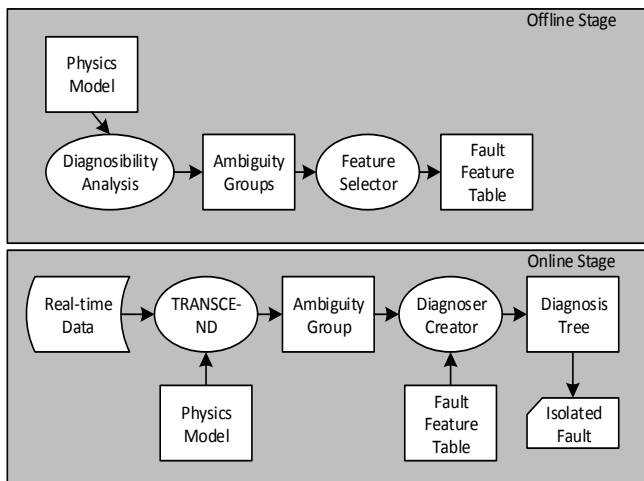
Offline Stage

Physics Model

Diagnosibility Analysis

Ambiguity Groups

Feature Selector

Fault Feature Table

Online Stage

Real-time Data

TRANSCE-ND

Ambiguity Group

Diagnoser Creator

Diagnosis Tree

Physics Model

Fault Feature Table

Isolated Fault